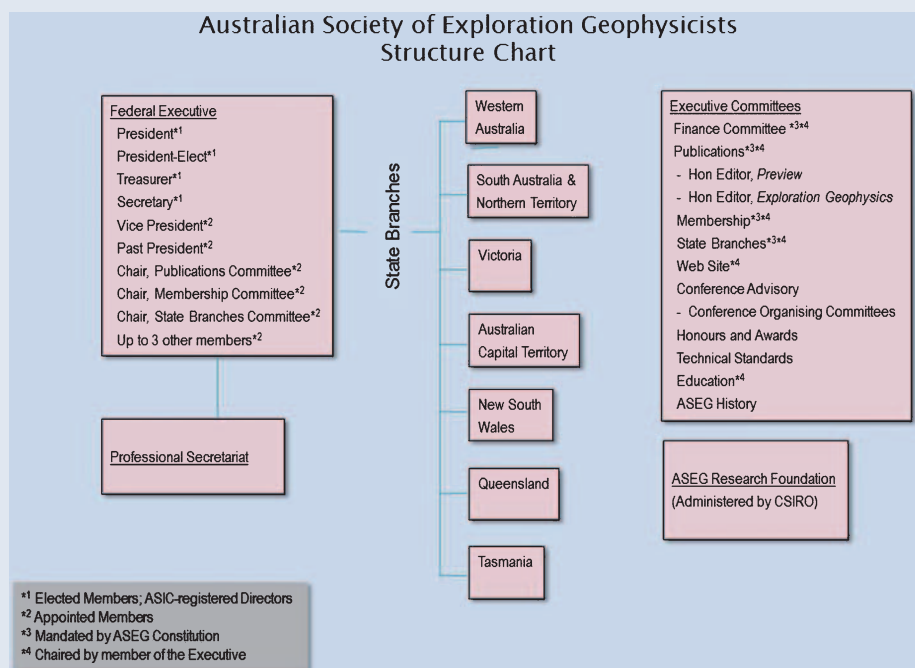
Australian Society of Exploration Geophysicists
Structure Chart

Federal Executive
President$^{*1}$
President-Elect$^{*1}$
Treasurer$^{*1}$
Secretary$^{*1}$
Vice President$^{*2}$
Past President$^{*2}$
Chair, Publications Committee$^{*2}$
Chair, Membership Committee$^{*2}$
Chair, State Branches Committee$^{*2}$
Up to 3 other members$^{*2}$

Professional Secretariat

State Branches

Western Australia

South Australia & Northern Territory

Victoria

Australian Capital Territory

New South Wales

Queensland

Tasmania

Executive Committees
Finance Committee $^{*3*4}$
Publications$^{*3*4}$
- Hon Editor, *Preview*
- Hon Editor, *Exploration Geophysics*
Membership$^{*3*4}$
State Branches$^{*3*4}$
Web Site$^{*4}$
Conference Advisory
- Conference Organising Committees
Honours and Awards
Technical Standards
Education$^{*4}$
ASEG History

ASEG Research Foundation
(Administered by CSIRO)

$^{*1}$ Elected Members; ASIC-registered Directors
$^{*2}$ Appointed Members
$^{*3}$ Mandated by ASEG Constitution
$^{*4}$ Chaired by member of the Executive